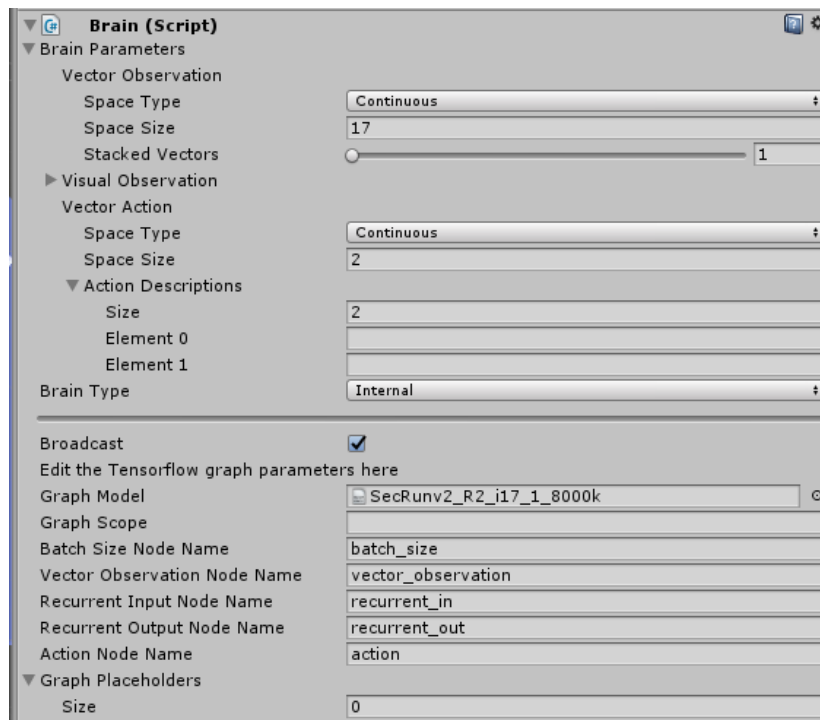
Brain (Script)
Brain Parameters
Vector Observation
Space Type | Continuous
Space Size | 17
Stacked Vectors | 1
Visual Observation
Vector Action
Space Type | Continuous
Space Size | 2
Action Descriptions
Size | 2
Element 0
Element 1
Brain Type | Internal

Broadcast
Edit the Tensorflow graph parameters here
Graph Model | SecRunv2_R2_i17_1_8000k
Graph Scope
Batch Size Node Name | batch_size
Vector Observation Node Name | vector_observation
Recurrent Input Node Name | recurrent_in
Recurrent Output Node Name | recurrent_out
Action Node Name | action
Graph Placeholders
Size | 0